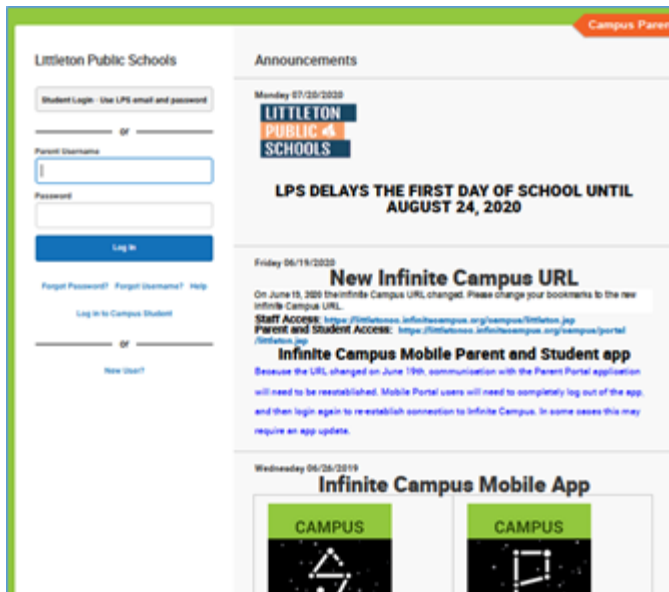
Campus Paren

Littleton Public Schools

Student Login - Use LPS email and password

or

Parent Username

Password

Log In

Forgot Password? Forgot Username? Help

Log in to Campus Student

or

New User?

Announcements

Monday 07/20/2020

LITTLETON PUBLIC SCHOOLS

LPS DELAYS THE FIRST DAY OF SCHOOL UNTIL AUGUST 24, 2020

Friday 06/19/2020

New Infinite Campus URL

On June 19, 2020 the Infinite Campus URL changed. Please change your bookmarks to the new Infinite Campus URL.

Staff Access: https://littletonco.infinitecampus.org/campus/littleton.jsp

Parent and Student Access: https://littletonco.infinitecampus.org/campus/portal/littleton.jsp

Infinite Campus Mobile Parent and Student app

Because the URL changed on June 19th, communication with the Parent Portal application will need to be reestablished. Mobile Portal users will need to completely log out of the app, and then login again to re-establish connection to Infinite Campus. In some cases this may require an app update.

Wednesday 06/26/2019

Infinite Campus Mobile App

CAMPUS

CAMPUS